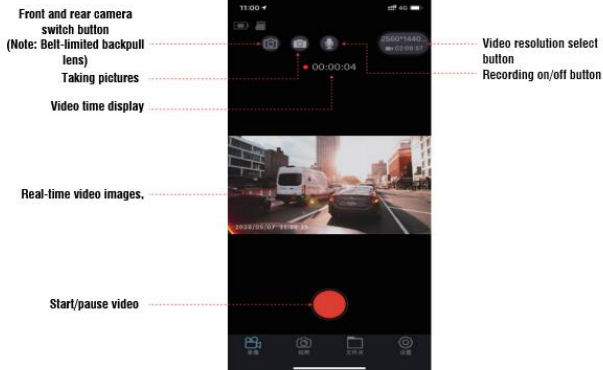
Front and rear camera switch button (Note: Belt-limited backpull lens)

Taking pictures

Video time display

Real-time video images,

Start/pause video

Video resolution select button

Recording on/off button

11:00

4G

2560*1440

02:09:57

00:00:04

2020/05/07 11:00:35

录像

拍照

文件夹

设置